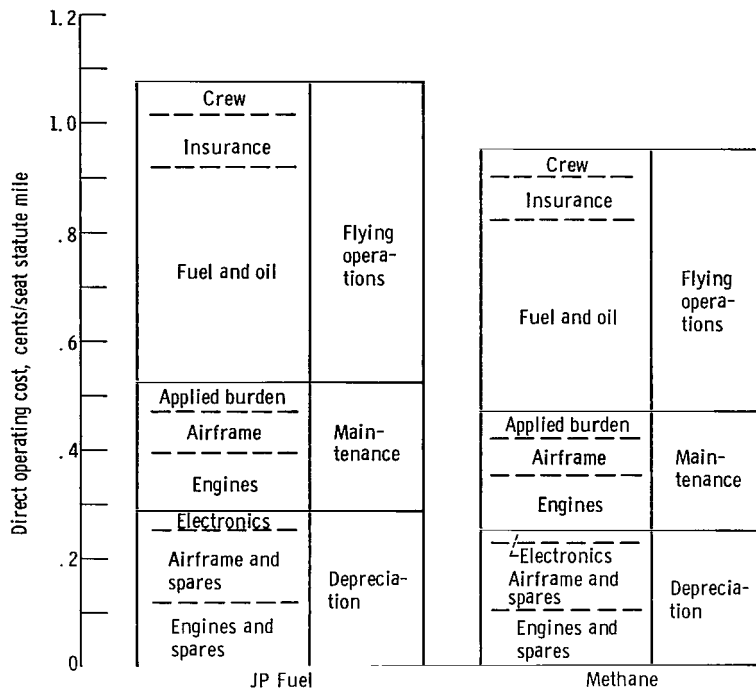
Direct operating cost, cents/seat statute mile

1.2
1.0
.8
.6
.4
.2
0

Crew
Insurance
Fuel and oil
Flying operations
Applied burden
Airframe
Engines
Maintenance
Electronics
Airframe and spares
Engines and spares
Depreciation

JP Fuel

Crew
Insurance
Fuel and oil
Flying operations
Applied burden
Airframe
Engines
Maintenance
Electronics
Airframe and spares
Engines and spares
Depreciation

Methane